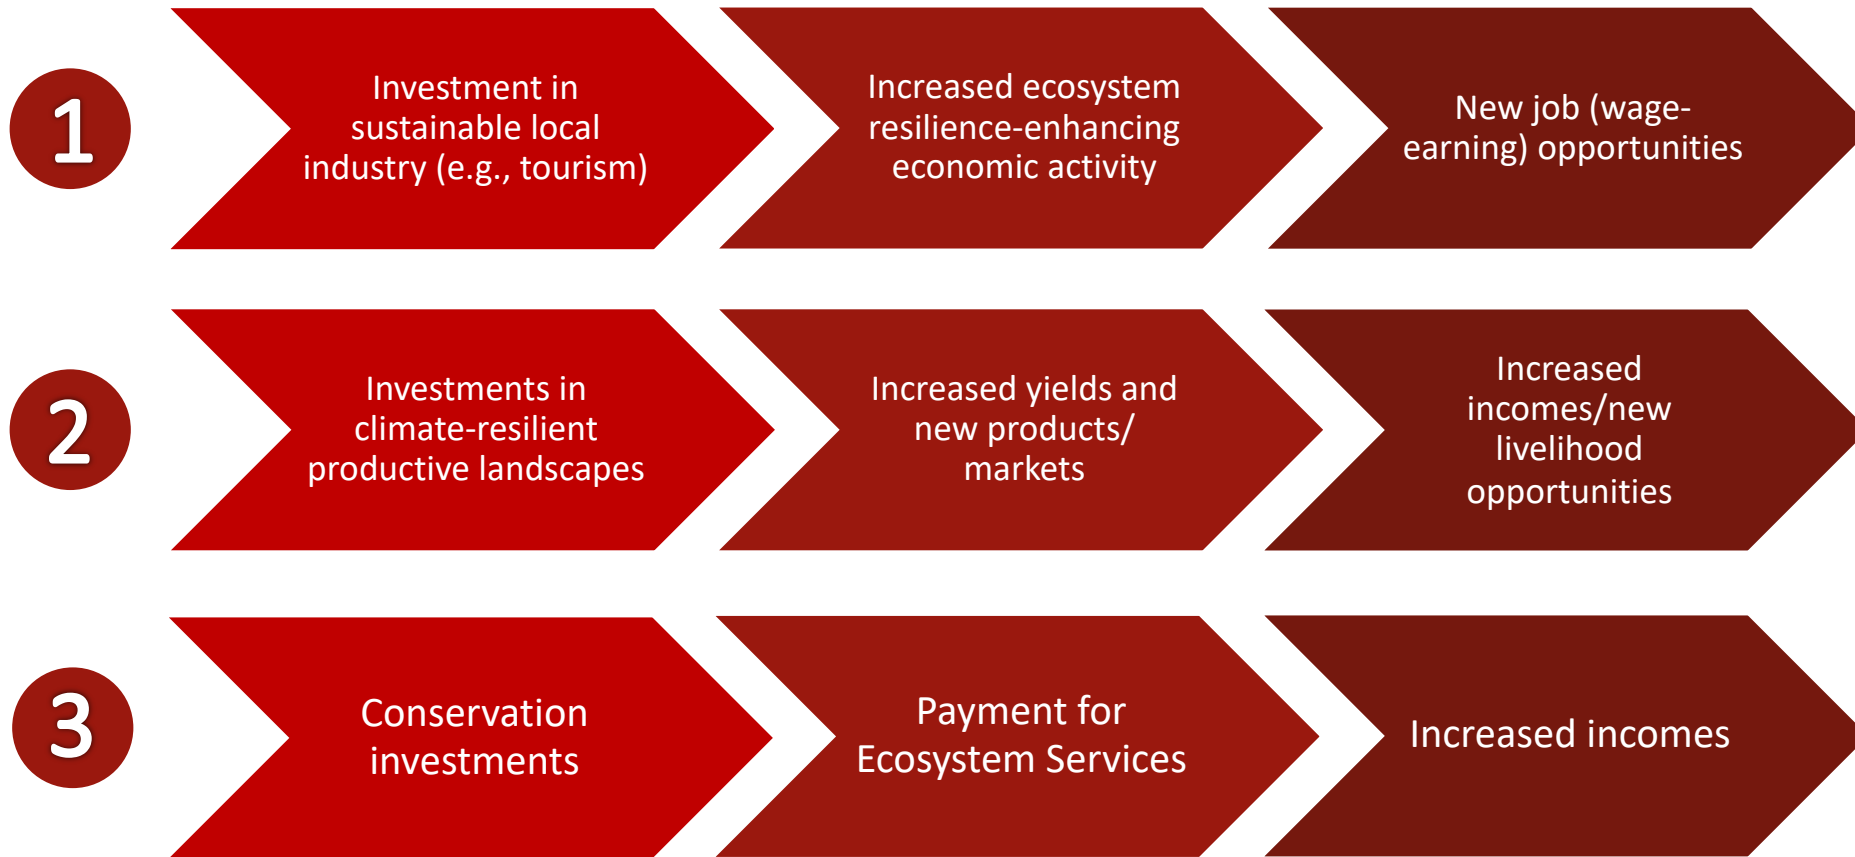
1

Investment in sustainable local industry (e.g., tourism)

Increased ecosystem resilience-enhancing economic activity

New job (wage-earning) opportunities

2

Investments in climate-resilient productive landscapes

Increased yields and new products/ markets

Increased incomes/new livelihood opportunities

3

Conservation investments

Payment for Ecosystem Services

Increased incomes